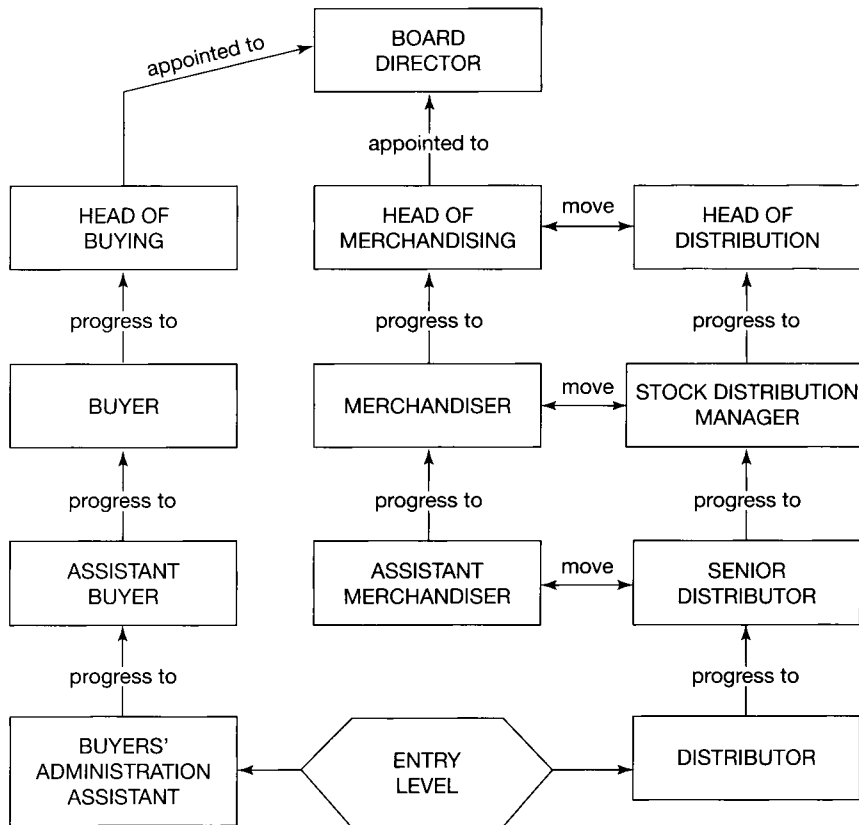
BOARD DIRECTOR

appointed to

appointed to

HEAD OF BUYING

HEAD OF MERCHANDISING

move

HEAD OF DISTRIBUTION

progress to

progress to

progress to

BUYER

MERCHANDISER

move

STOCK DISTRIBUTION MANAGER

progress to

progress to

progress to

ASSISTANT BUYER

ASSISTANT MERCHANDISER

move

SENIOR DISTRIBUTOR

progress to

progress to

BUYERS' ADMINISTRATION ASSISTANT

ENTRY LEVEL

DISTRIBUTOR